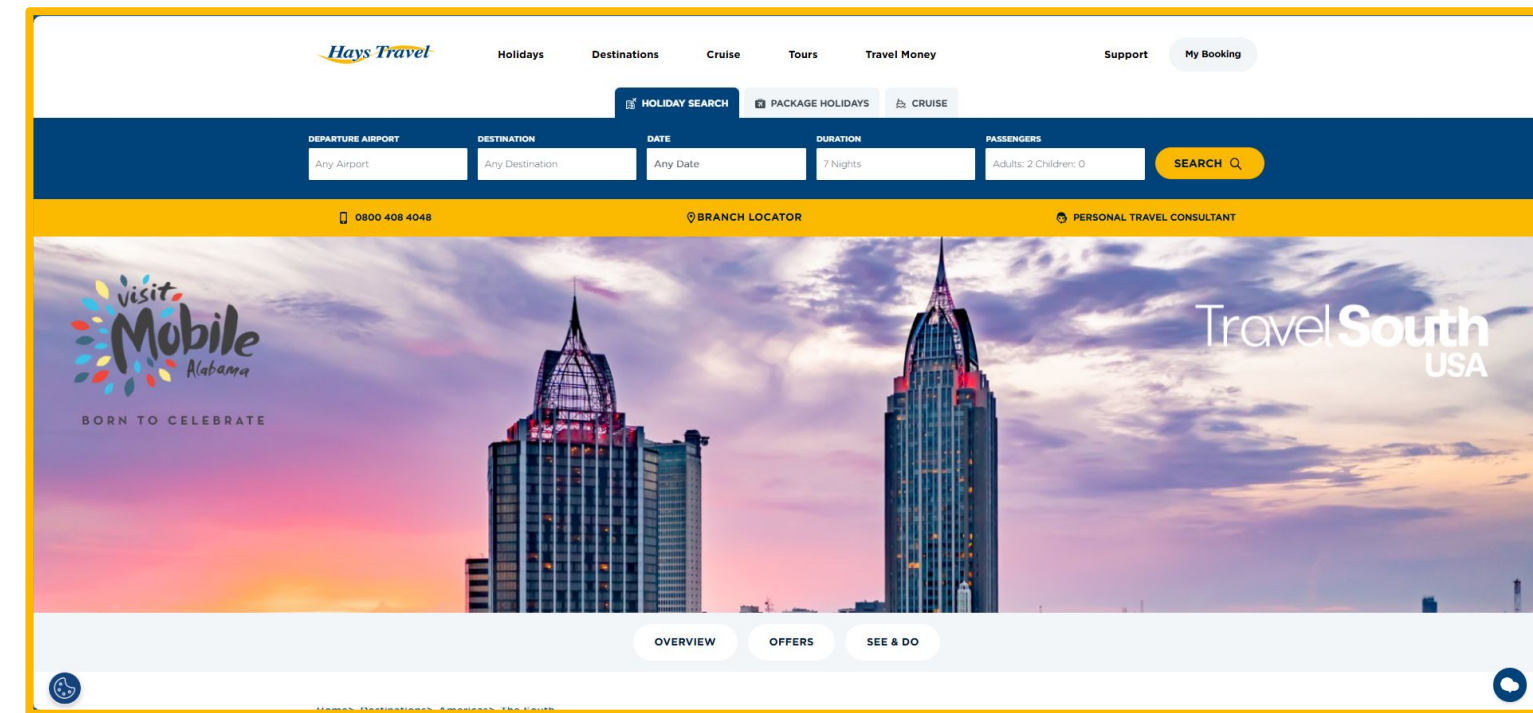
Hays Travel

Holidays Destinations Cruise Tours Travel Money Support My Booking

HOLIDAY SEARCH PACKAGE HOLIDAYS CRUISE

DEPARTURE AIRPORT
Any Airport

DESTINATION
Any Destination

DATE
Any Date

DURATION
7 Nights

PASSENGERS
Adults: 2 Children: 0

SEARCH

0800 408 4048 BRANCH LOCATOR PERSONAL TRAVEL CONSULTANT

visit Mobile Alabama
BORN TO CELEBRATE

TravelSouth USA

OVERVIEW OFFERS SEE & DO

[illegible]